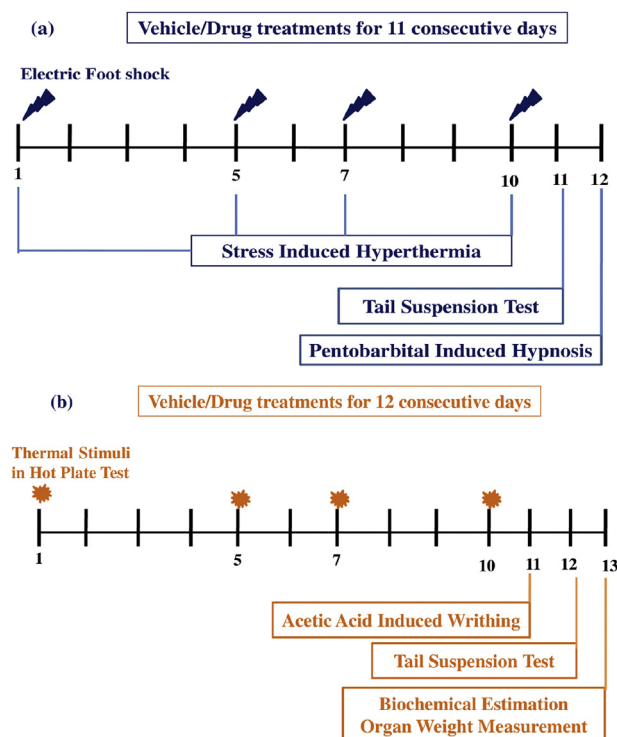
(a)

Vehicle/Drug treatments for 11 consecutive days

Electric Foot shock

1

5

7

10

11

12

Stress Induced Hyperthermia

Tail Suspension Test

Pentobarbital Induced Hypnosis

(b)

Vehicle/Drug treatments for 12 consecutive days

Thermal Stimuli in Hot Plate Test

1

5

7

10

11

12

13

Acetic Acid Induced Writhing

Tail Suspension Test

Biochemical Estimation
Organ Weight Measurement